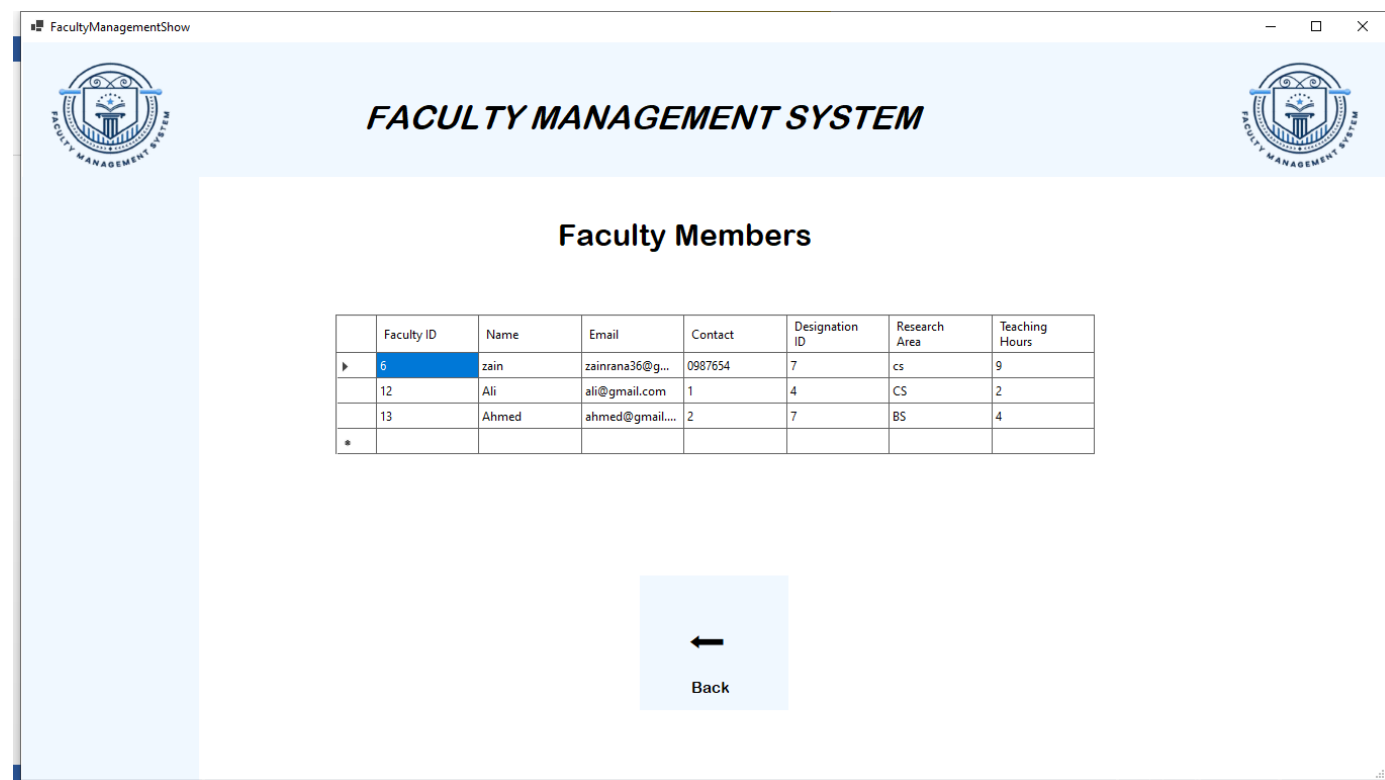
FacultyManagementShow

FACULTY MANAGEMENT SYSTEM

FACULTY MANAGEMENT SYSTEM

FACULTY MANAGEMENT SYSTEM

Faculty Members

| | Faculty ID | Name | Email | Contact | Designation ID | Research Area | Teaching Hours |
|---|---|---|---|---|---|---|---|
| ▸ | 6 | zain | zainrana36@g... | 0987654 | 7 | cs | 9 |
| | 12 | Ali | ali@gmail.com | 1 | 4 | CS | 2 |
| | 13 | Ahmed | ahmed@gmail.... | 2 | 7 | BS | 4 |
| * | | | | | | | |

Back